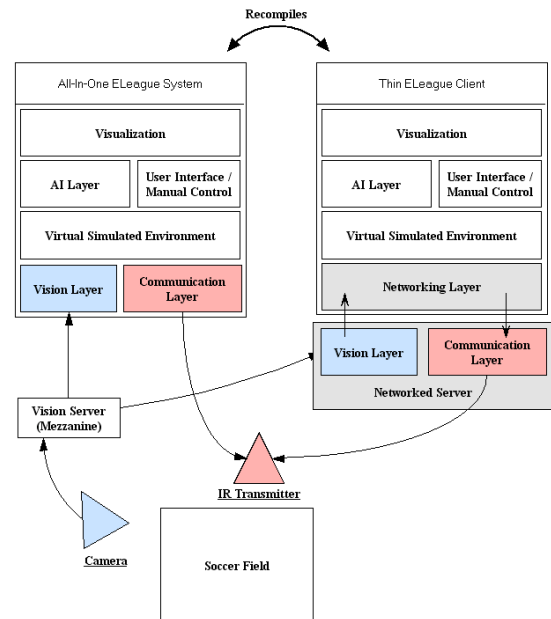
Recompiles

All-In-One ELeague System

Visualization

AI Layer

User Interface / Manual Control

Virtual Simulated Environment

Vision Layer

Communication Layer

Thin ELeague Client

Visualization

AI Layer

User Interface / Manual Control

Virtual Simulated Environment

Networking Layer

Vision Layer

Communication Layer

Networked Server

Vision Server (Mezzanine)

IR Transmitter

Camera

Soccer Field